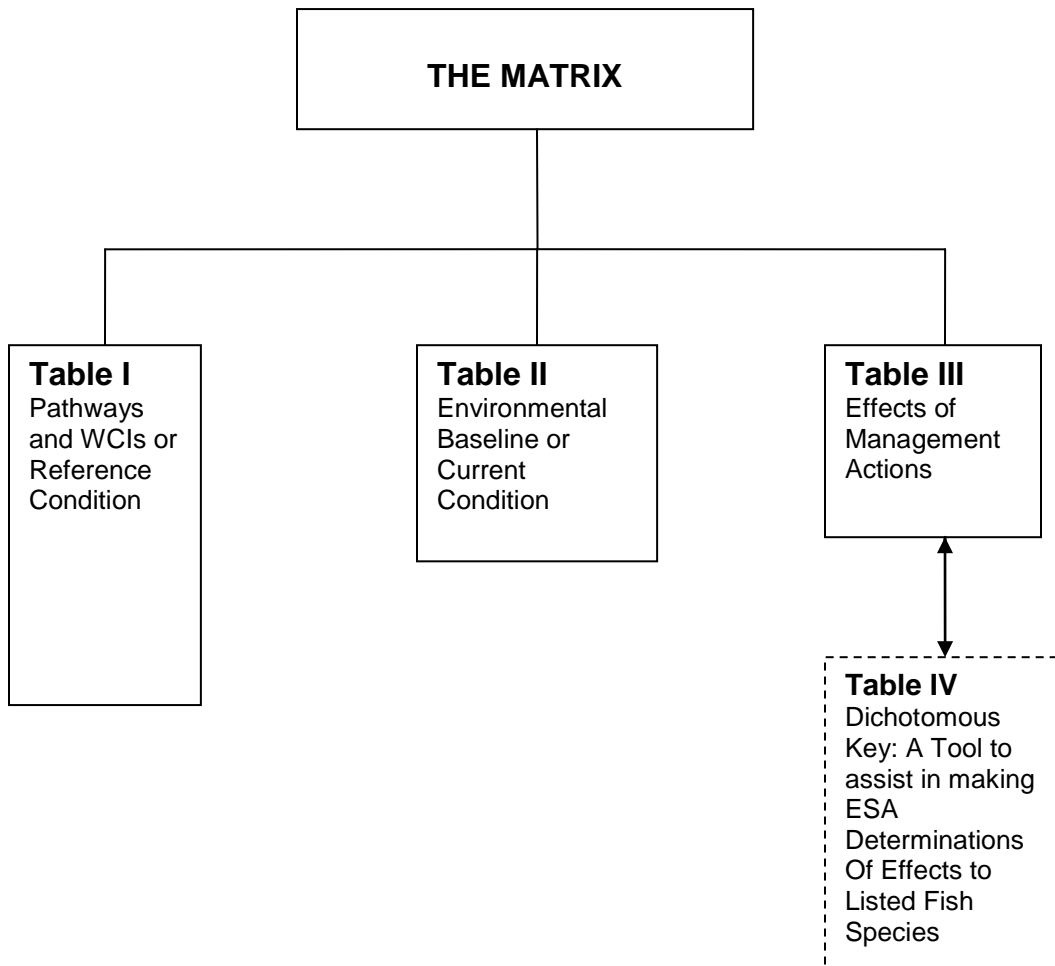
THE MATRIX

Table I
Pathways and WCIs or Reference Condition

Table II
Environmental Baseline or Current Condition

Table III
Effects of Management Actions

Table IV
Dichotomous Key: A Tool to assist in making ESA Determinations Of Effects to Listed Fish Species